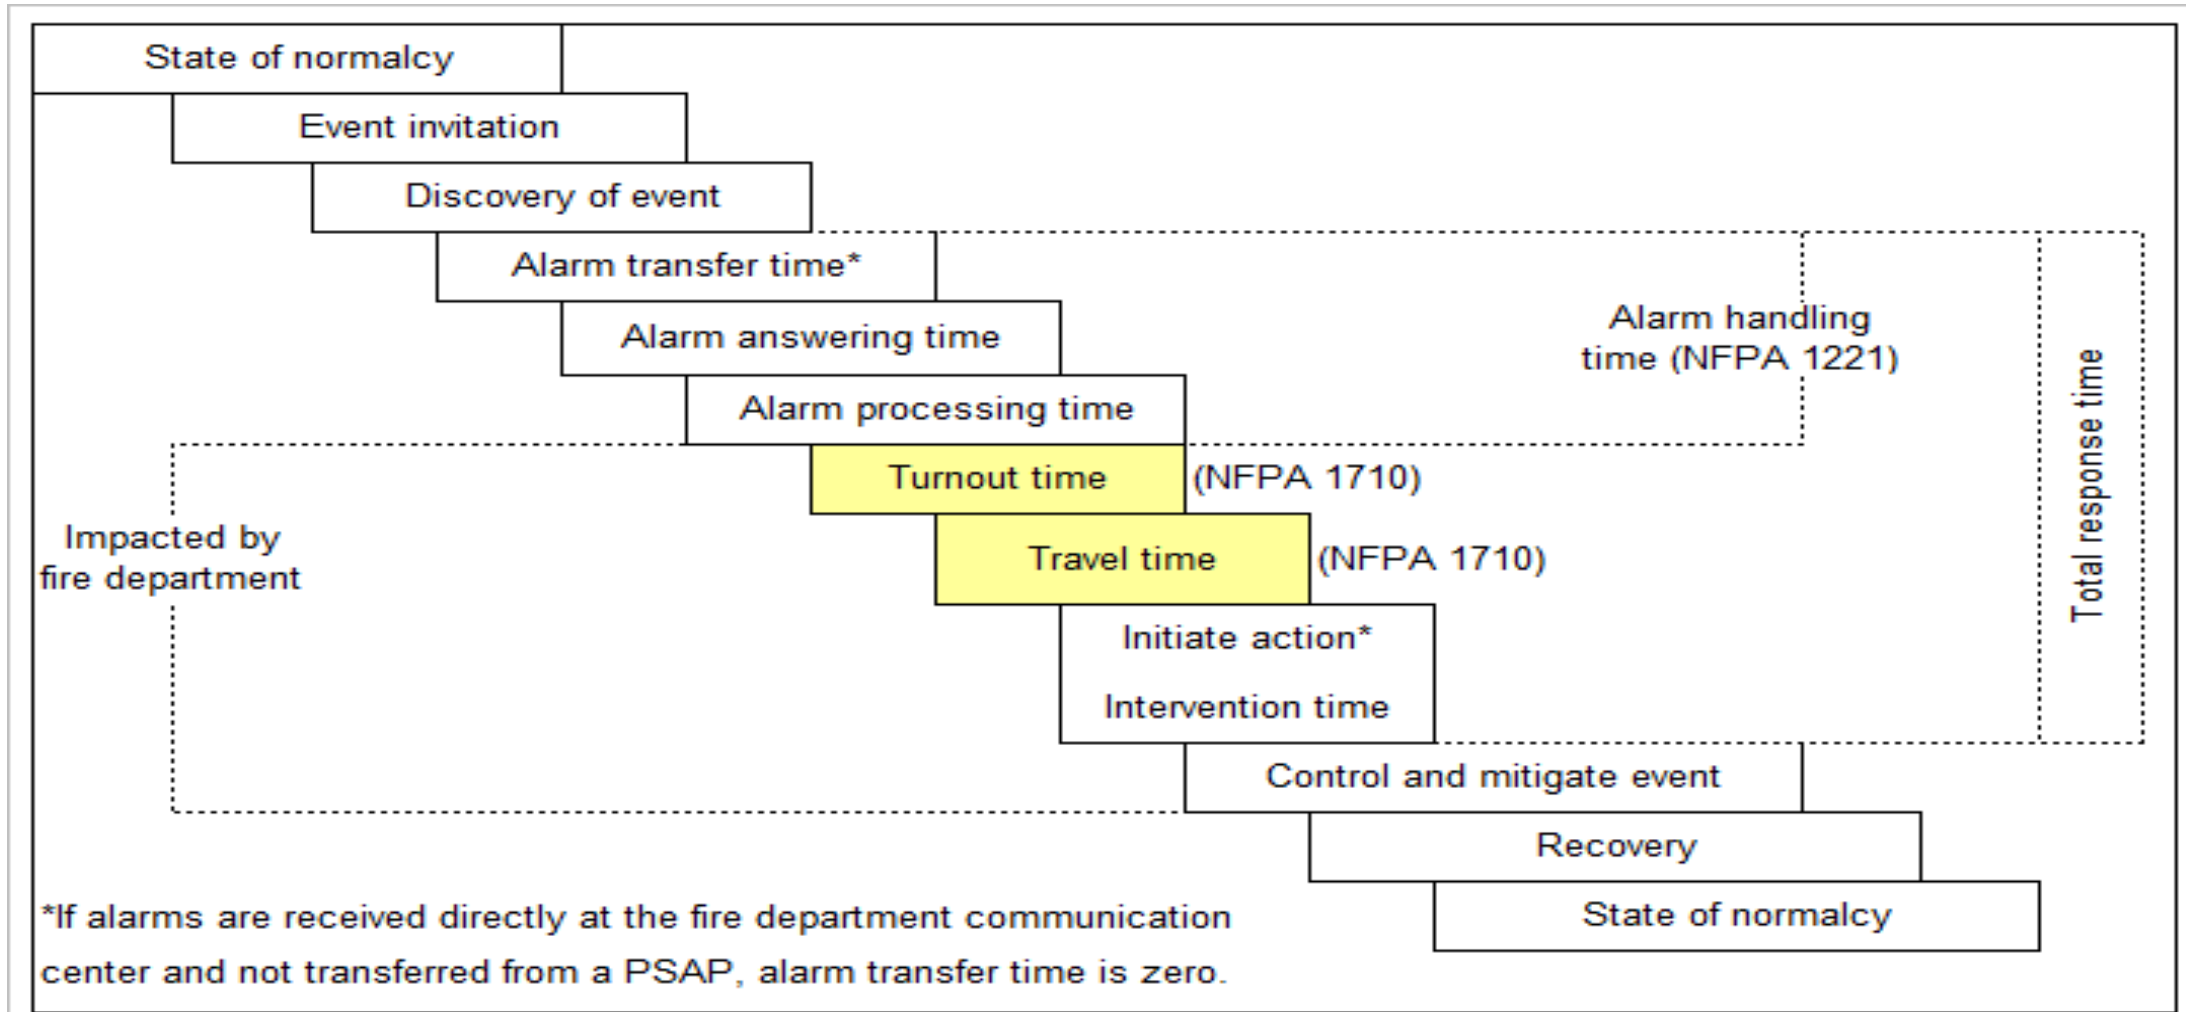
State of normalcy

Event invitation

Discovery of event

Alarm transfer time*

Alarm answering time

Alarm processing time

Alarm handling time (NFPA 1221)

Total response time

Turnout time (NFPA 1710)

Impacted by fire department

Travel time (NFPA 1710)

Initiate action*

Intervention time

Control and mitigate event

Recovery

State of normalcy

*If alarms are received directly at the fire department communication center and not transferred from a PSAP, alarm transfer time is zero.